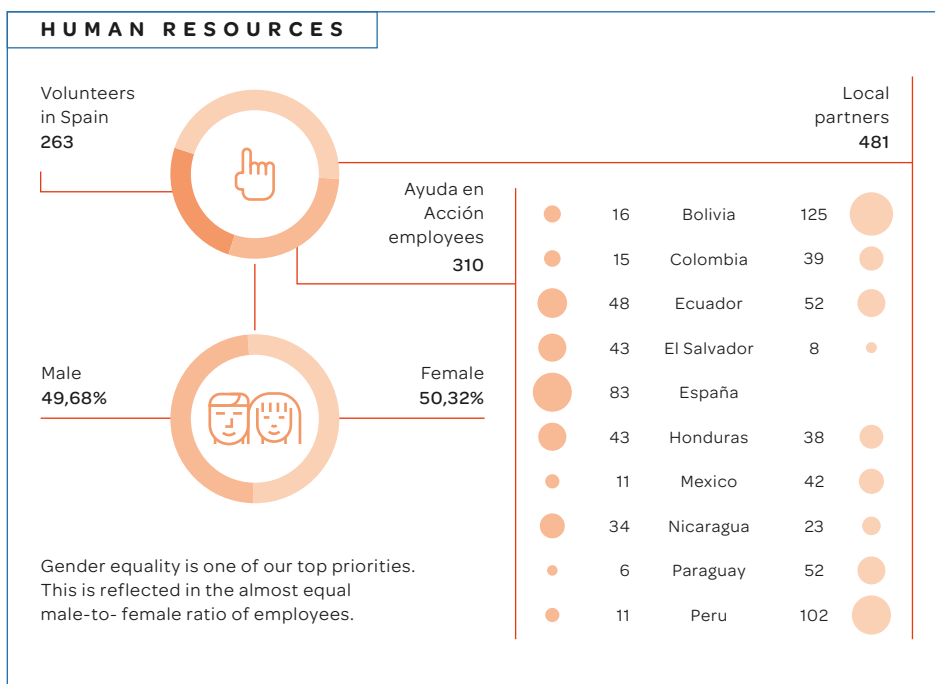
HUMAN RESOURCES

Volunteers in Spain
263

Local partners
481

Ayuda en Acción employees
310

| 16 | Bolivia | 125 |
|---|---|---|
| 15 | Colombia | 39 |
| 48 | Ecuador | 52 |
| 43 | El Salvador | 8 |
| 83 | España | |
| 43 | Honduras | 38 |
| 11 | Mexico | 42 |
| 34 | Nicaragua | 23 |
| 6 | Paraguay | 52 |
| 11 | Peru | 102 |

Male
49,68%

Female
50,32%

Gender equality is one of our top priorities. This is reflected in the almost equal male-to- female ratio of employees.